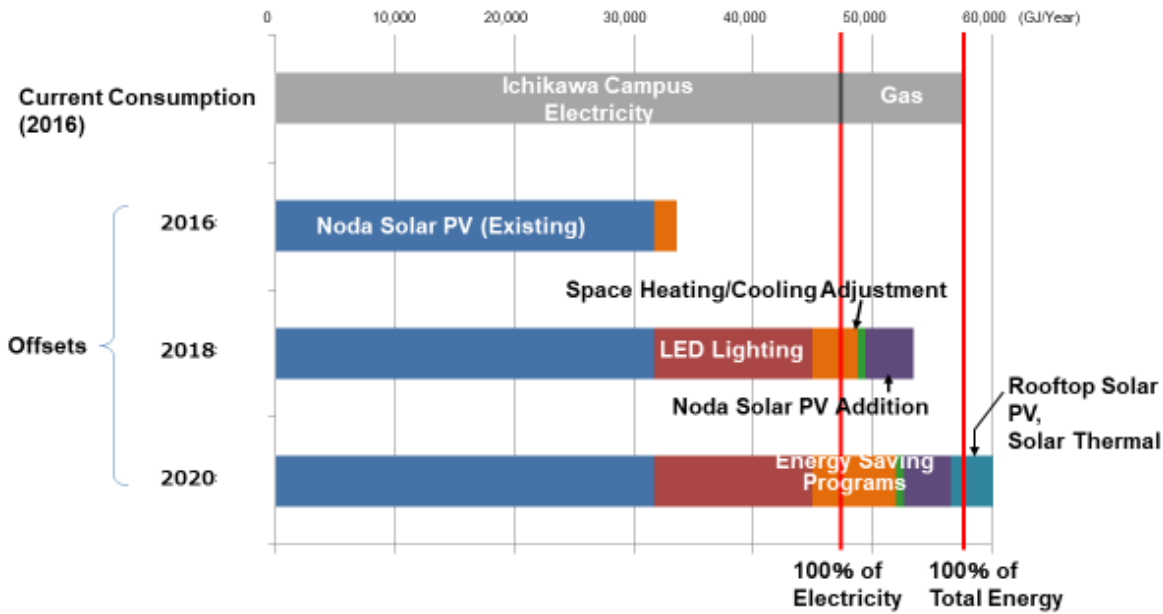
0 10,000 20,000 30,000 40,000 50,000 60,000 (GJ/Year)

Current Consumption (2016)

Ichikawa Campus Electricity

Gas

Offsets

2016

Noda Solar PV (Existing)

Space Heating/Cooling Adjustment

2018

LED Lighting

Noda Solar PV Addition

Rooftop Solar PV, Solar Thermal

2020

Energy Saving Programs

100% of Electricity

100% of Total Energy